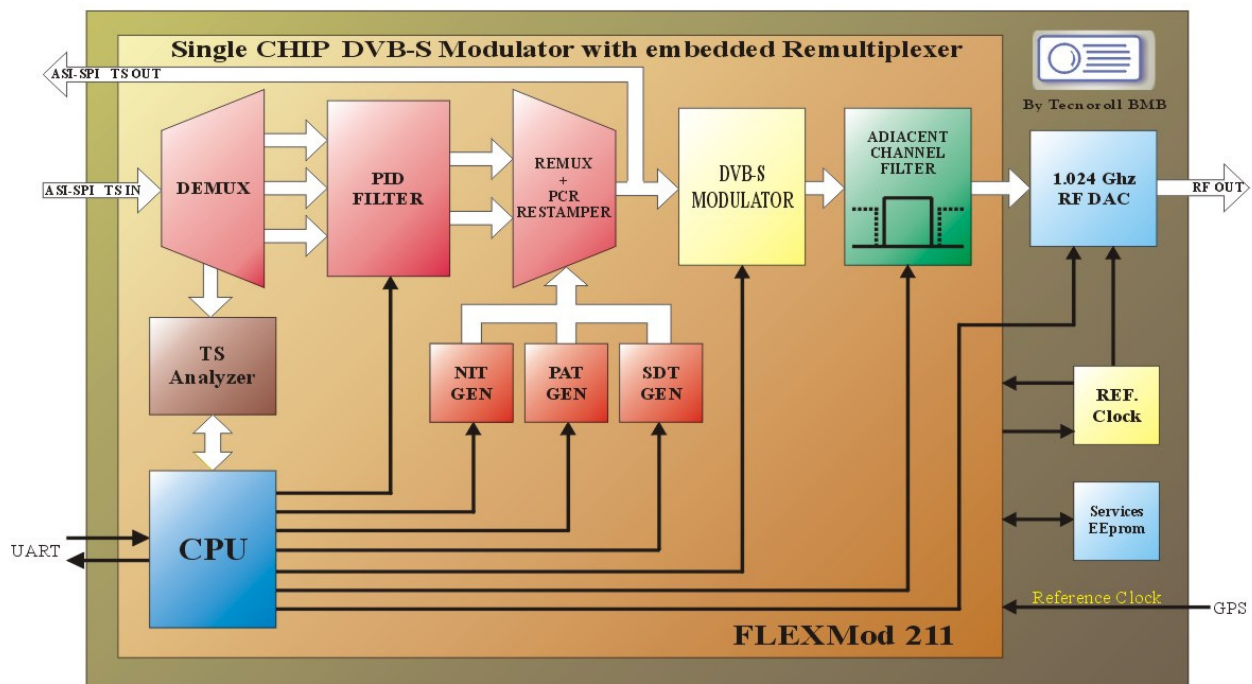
Single CHIP DVB-S Modulator with embedded Remultiplexer

By Tecnoroll BMB

ASI-SPI TS OUT

ASI-SPI TS IN

DEMUX

PID FILTER

REMUX + PCR RESTAMPER

DVB-S MODULATOR

ADIACENT CHANNEL FILTER

1.024 Ghz RF DAC

RF OUT

TS Analyzer

NIT GEN

PAT GEN

SDT GEN

REF. Clock

Services EEprom

UART

CPU

Reference Clock

GPS

FLEXMod 211